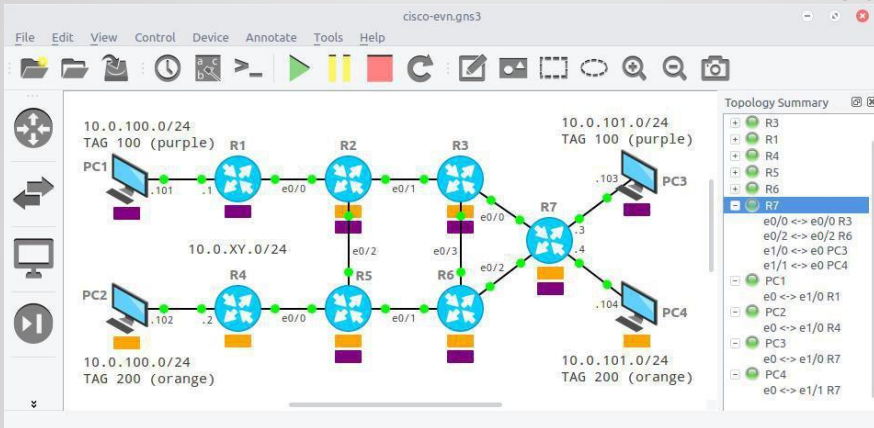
cisco-evn.gns3

File Edit View Control Device Annotate Tools Help

10.0.100.0/24
TAG 100 (purple)

PC1 .101 .1 R1 e0/0 R2 e0/1 R3

10.0.XY.0/24

e0/2 e0/3

R4 R5 R6

PC2 .102 .2 e0/0 e0/1

10.0.100.0/24
TAG 200 (orange)

10.0.101.0/24
TAG 100 (purple)

.103 PC3

e0/0 R7 .3

e0/2 .4

.104 PC4

10.0.101.0/24
TAG 200 (orange)

Topology Summary
R3
R1
R4
R5
R6
R7
e0/0 <-> e0/0 R3
e0/2 <-> e0/2 R6
e1/0 <-> e0 PC3
e1/1 <-> e0 PC4
PC1
e0 <-> e1/0 R1
PC2
e0 <-> e1/0 R4
PC3
e0 <-> e1/0 R7
PC4
e0 <-> e1/1 R7